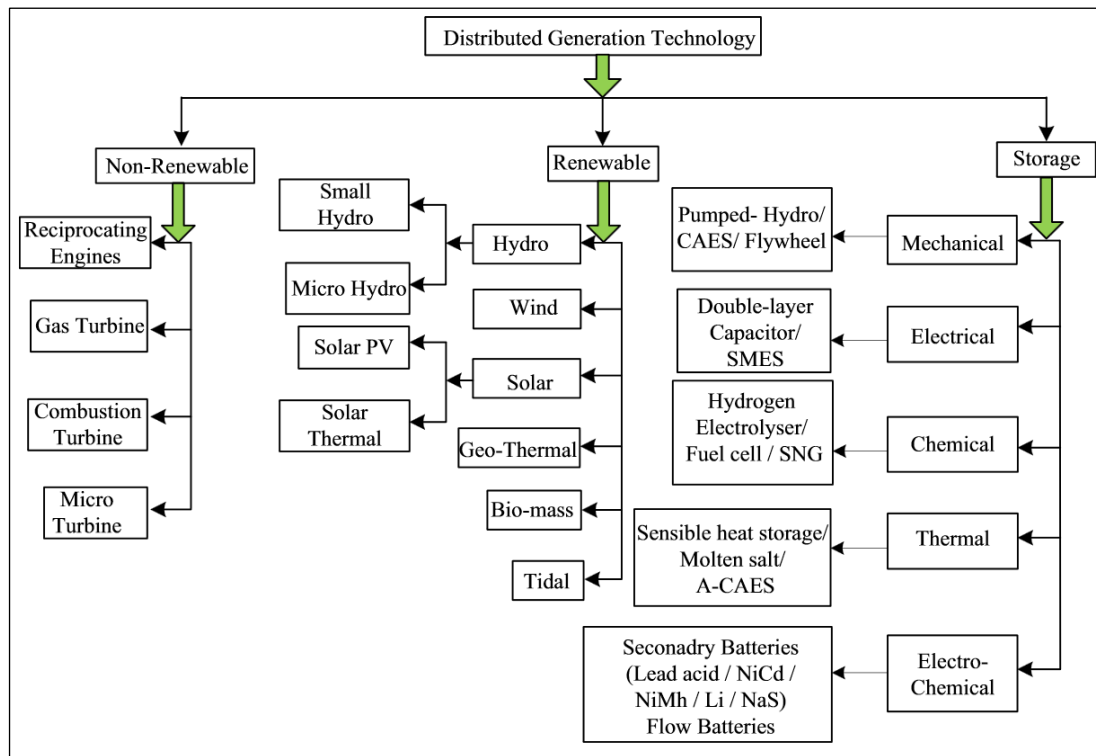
Distributed Generation Technology

Non-Renewable

Reciprocating Engines

Gas Turbine

Combustion Turbine

Micro Turbine

Renewable

Small Hydro

Micro Hydro

Hydro

Wind

Solar PV

Solar Thermal

Solar

Geo-Thermal

Bio-mass

Tidal

Storage

Pumped- Hydro/ CAES/ Flywheel

Mechanical

Double-layer Capacitor/ SMES

Electrical

Hydrogen Electrolyser/ Fuel cell / SNG

Chemical

Sensible heat storage/ Molten salt/ A-CAES

Thermal

Seconadry Batteries (Lead acid / NiCd / NiMh / Li / NaS) Flow Batteries

Electro-Chemical